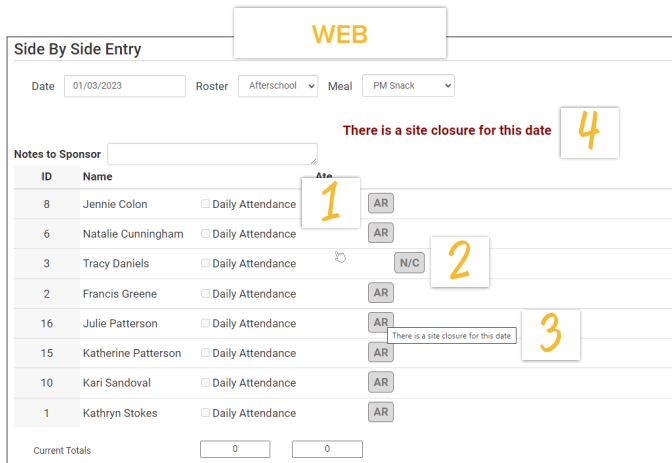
WEB

Side By Side Entry

Date 01/03/2023 Roster Afterschool Meal PM Snack

There is a site closure for this date 4

Notes to Sponsor

| ID | Name | | Ate |
|---|---|---|---|
| 8 | Jennie Colon | Daily Attendance | AR |
| 6 | Natalie Cunningham | Daily Attendance | AR |
| 3 | Tracy Daniels | Daily Attendance | N/C |
| 2 | Francis Greene | Daily Attendance | AR |
| 16 | Julie Patterson | Daily Attendance | AR |
| 15 | Katherine Patterson | Daily Attendance | AR |
| 10 | Kari Sandoval | Daily Attendance | AR |
| 1 | Kathryn Stokes | Daily Attendance | AR |

1

2

There is a site closure for this date

3

Current Totals 0 0